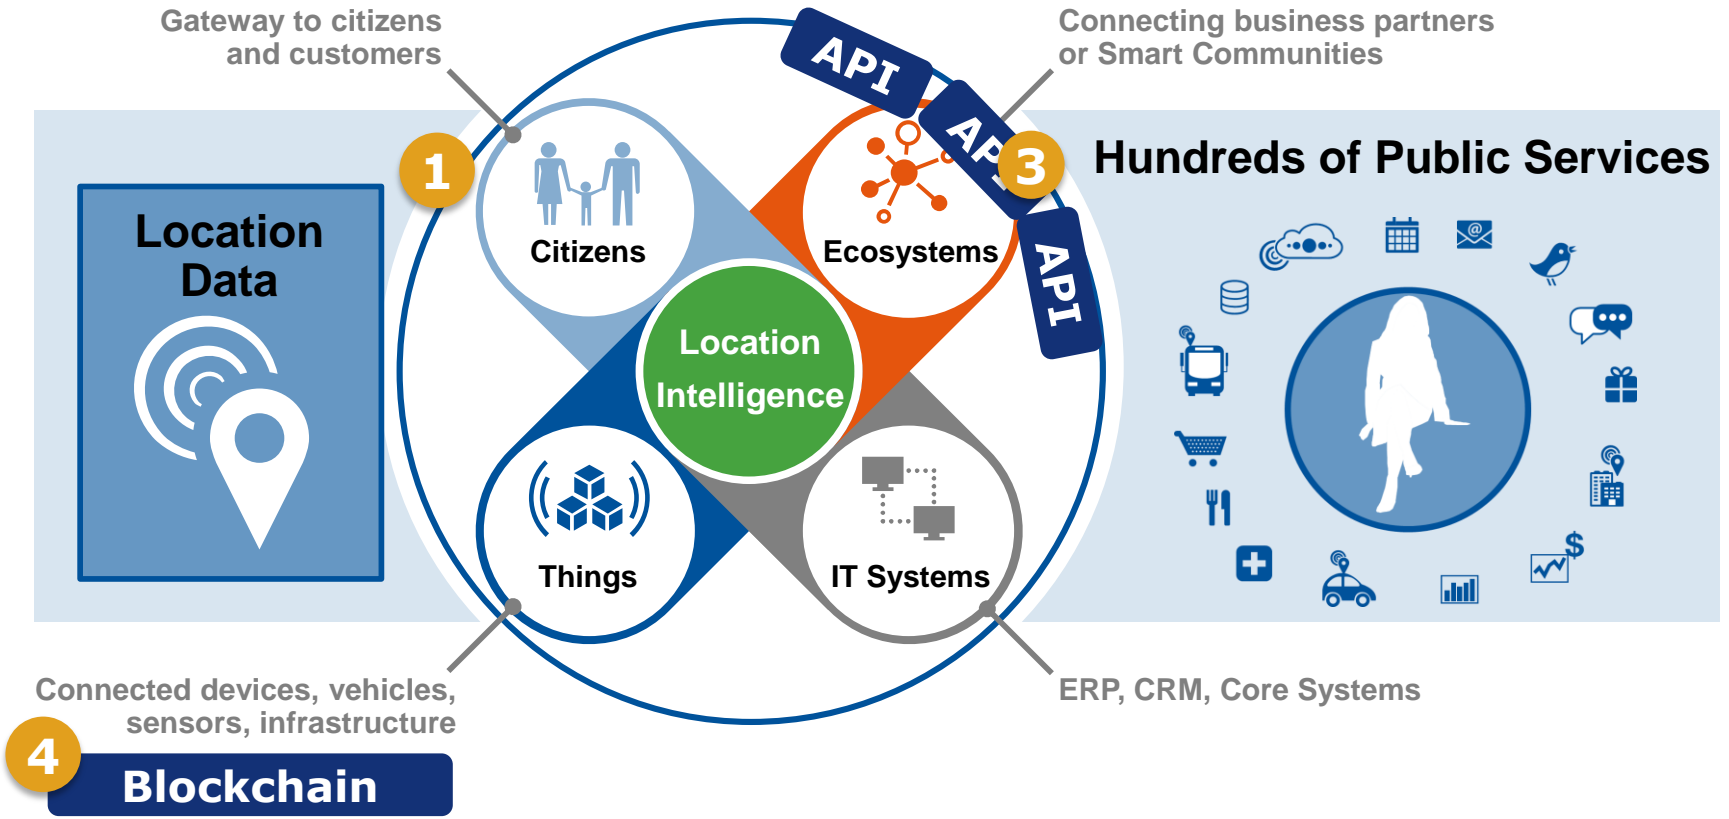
Gateway to citizens and customers

Connecting business partners or Smart Communities

API

API

API

1

3

Hundreds of Public Services

Location Data

Citizens

Ecosystems

Location Intelligence

Things

IT Systems

Connected devices, vehicles, sensors, infrastructure

ERP, CRM, Core Systems

4

Blockchain